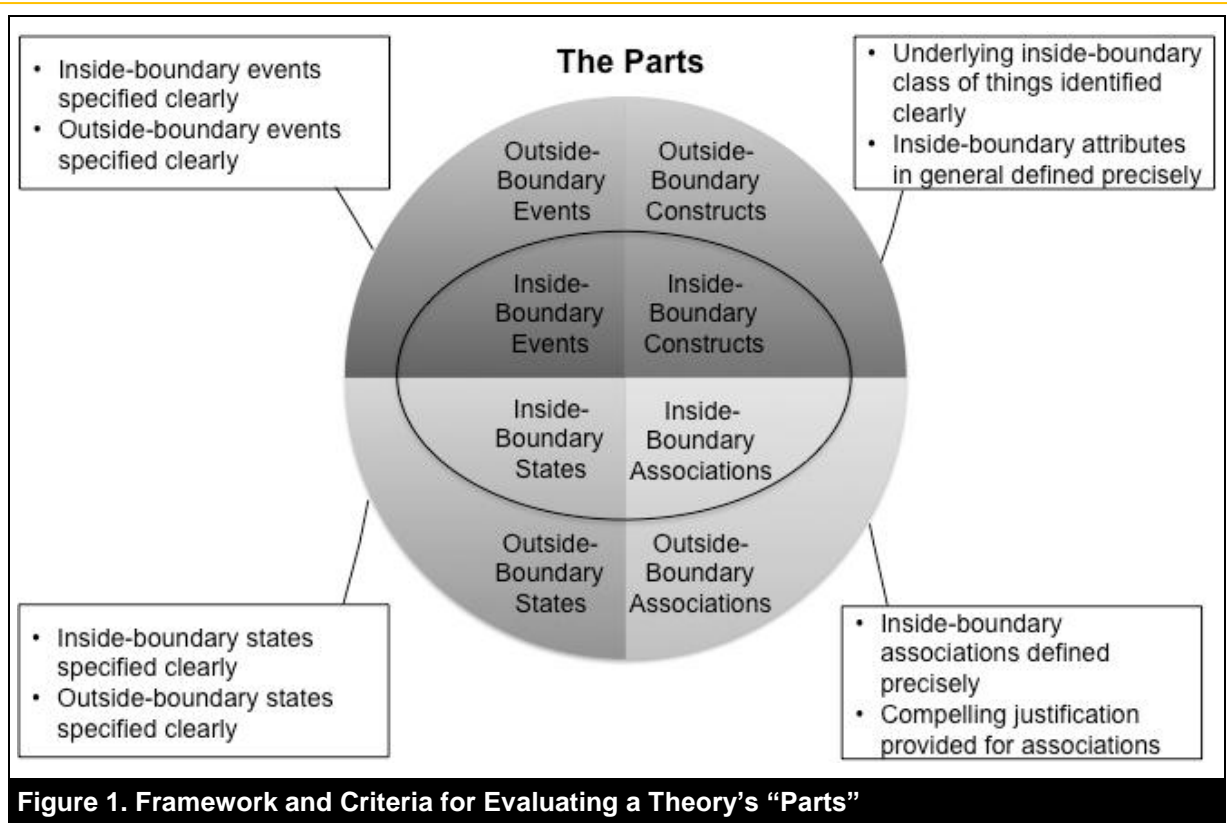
• Inside-boundary events specified clearly
• Outside-boundary events specified clearly

The Parts

• Underlying inside-boundary class of things identified clearly
• Inside-boundary attributes in general defined precisely

Outside-Boundary Events

Outside-Boundary Constructs

Inside-Boundary Events

Inside-Boundary Constructs

Inside-Boundary States

Inside-Boundary Associations

Outside-Boundary States

Outside-Boundary Associations

• Inside-boundary states specified clearly
• Outside-boundary states specified clearly

• Inside-boundary associations defined precisely
• Compelling justification provided for associations

Figure 1. Framework and Criteria for Evaluating a Theory's "Parts"